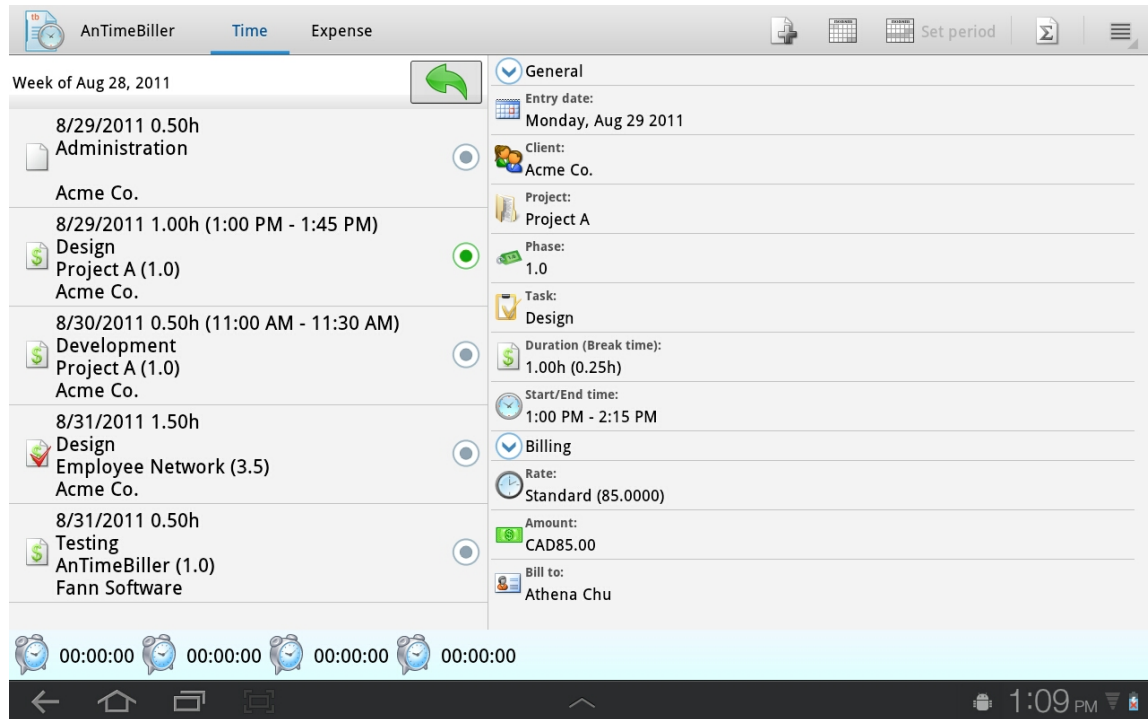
AnTimeBiller Time Expense Set period

Week of Aug 28, 2011

8/29/2011 0.50h
Administration

Acme Co.

8/29/2011 1.00h (1:00 PM - 1:45 PM)
Design
Project A (1.0)
Acme Co.

8/30/2011 0.50h (11:00 AM - 11:30 AM)
Development
Project A (1.0)
Acme Co.

8/31/2011 1.50h
Design
Employee Network (3.5)
Acme Co.

8/31/2011 0.50h
Testing
AnTimeBiller (1.0)
Fann Software

General
Entry date:
Monday, Aug 29 2011
Client:
Acme Co.
Project:
Project A
Phase:
1.0
Task:
Design
Duration (Break time):
1.00h (0.25h)
Start/End time:
1:00 PM - 2:15 PM
Billing
Rate:
Standard (85.0000)
Amount:
CAD85.00
Bill to:
Athena Chu

00:00:00 00:00:00 00:00:00 00:00:00

1:09 PM